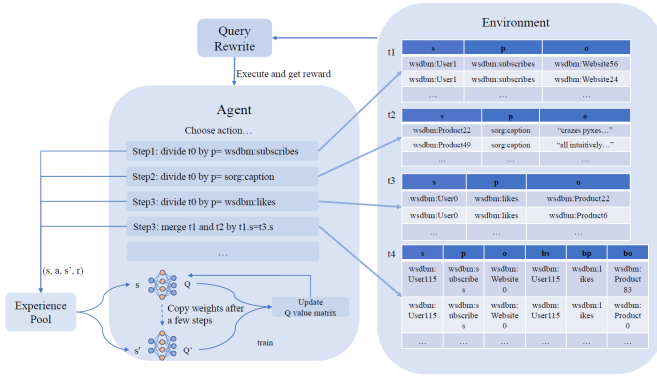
Query Rewrite

Execute and get reward

Agent

Choose action…

Step1: divide t0 by p= wsdbm:subscribes

Step2: divide t0 by p= sorg:caption

Step3: divide t0 by p= wsdbm:likes

Step3: merge t1 and t2 by t1.s=t3.s

…

(s, a, s', r)

Experience Pool

s

Q

Copy weights after a few steps

s'

Q'

Update Q value matrix

train

Environment

t1

| s | p | o |
|---|---|---|
| wsdbm:User1 | wsdbm:subscribes | wsdbm:Website56 |
| wsdbm:User1 | wsdbm:subscribes | wsdbm:Website24 |
| … | … | … |

t2

| s | p | o |
|---|---|---|
| wsdbm:Product22 | sorg:caption | "crazes pyxes…" |
| wsdbm:Product49 | sorg:caption | "all intuitively…" |
| … | … | … |

t3

| s | p | o |
|---|---|---|
| wsdbm:User0 | wsdbm:likes | wsdbm:Product22 |
| wsdbm:User0 | wsdbm:likes | wsdbm:Product6 |
| … | … | … |

t4

| s | p | o | bs | bp | bo |
|---|---|---|---|---|---|
| wsdbm:User115 | wsdbm:subscribes | wsdbm:Website0 | wsdbm:User115 | wsdbm:likes | wsdbm:Product83 |
| wsdbm:User115 | wsdbm:subscribes | wsdbm:Website0 | wsdbm:User115 | wsdbm:likes | wsdbm:Product0 |
| … | … | … | … | … | … |